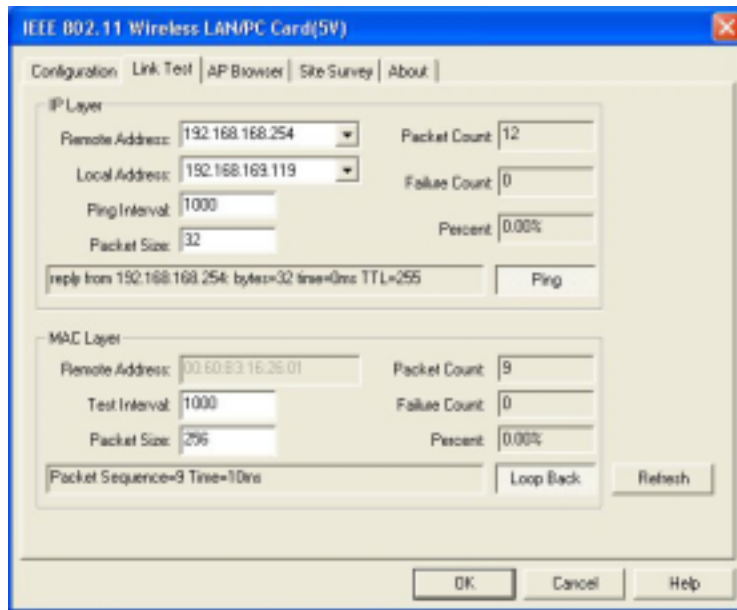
IEEE 802.11 Wireless LAN/PC Card(5V)

Configuration | Link Test | AP Browser | Site Survey | About

IP Layer

Remote Address: 192.168.168.254

Local Address: 192.168.169.119

Ping Interval: 1000

Packet Size: 32

Packet Count: 12

Failure Count: 0

Percent: 0.00%

reply from 192.168.168.254: bytes=32 time=0ms TTL=255

Ping

MAC Layer

Remote Address: 00:60:B3:16:26:01

Test Interval: 1000

Packet Size: 256

Packet Count: 9

Failure Count: 0

Percent: 0.00%

Packet Sequence=9 Time=10ms

Loop Back

Refresh

OK

Cancel

Help